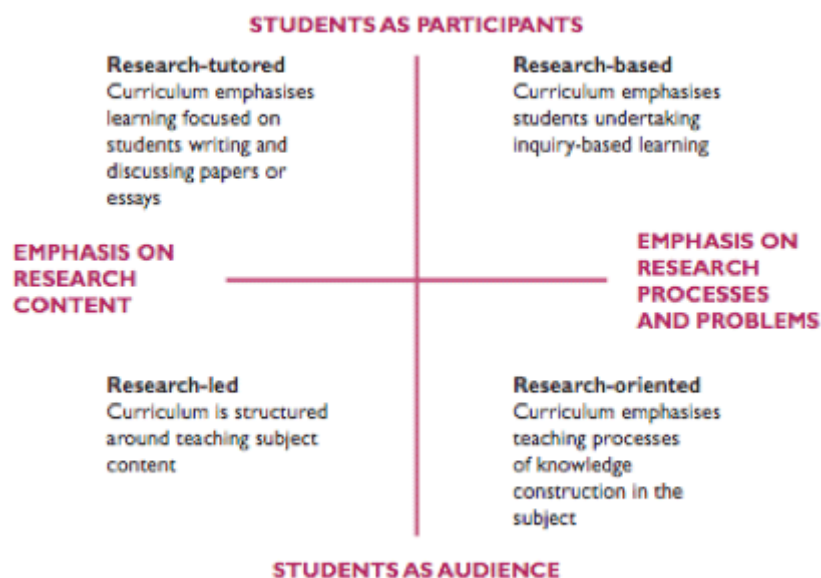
STUDENTS AS PARTICIPANTS

Research-tutored
Curriculum emphasises learning focused on students writing and discussing papers or essays

Research-based
Curriculum emphasises students undertaking inquiry-based learning

EMPHASIS ON RESEARCH CONTENT

EMPHASIS ON RESEARCH PROCESSES AND PROBLEMS

Research-led
Curriculum is structured around teaching subject content

Research-oriented
Curriculum emphasises teaching processes of knowledge construction in the subject

STUDENTS AS AUDIENCE